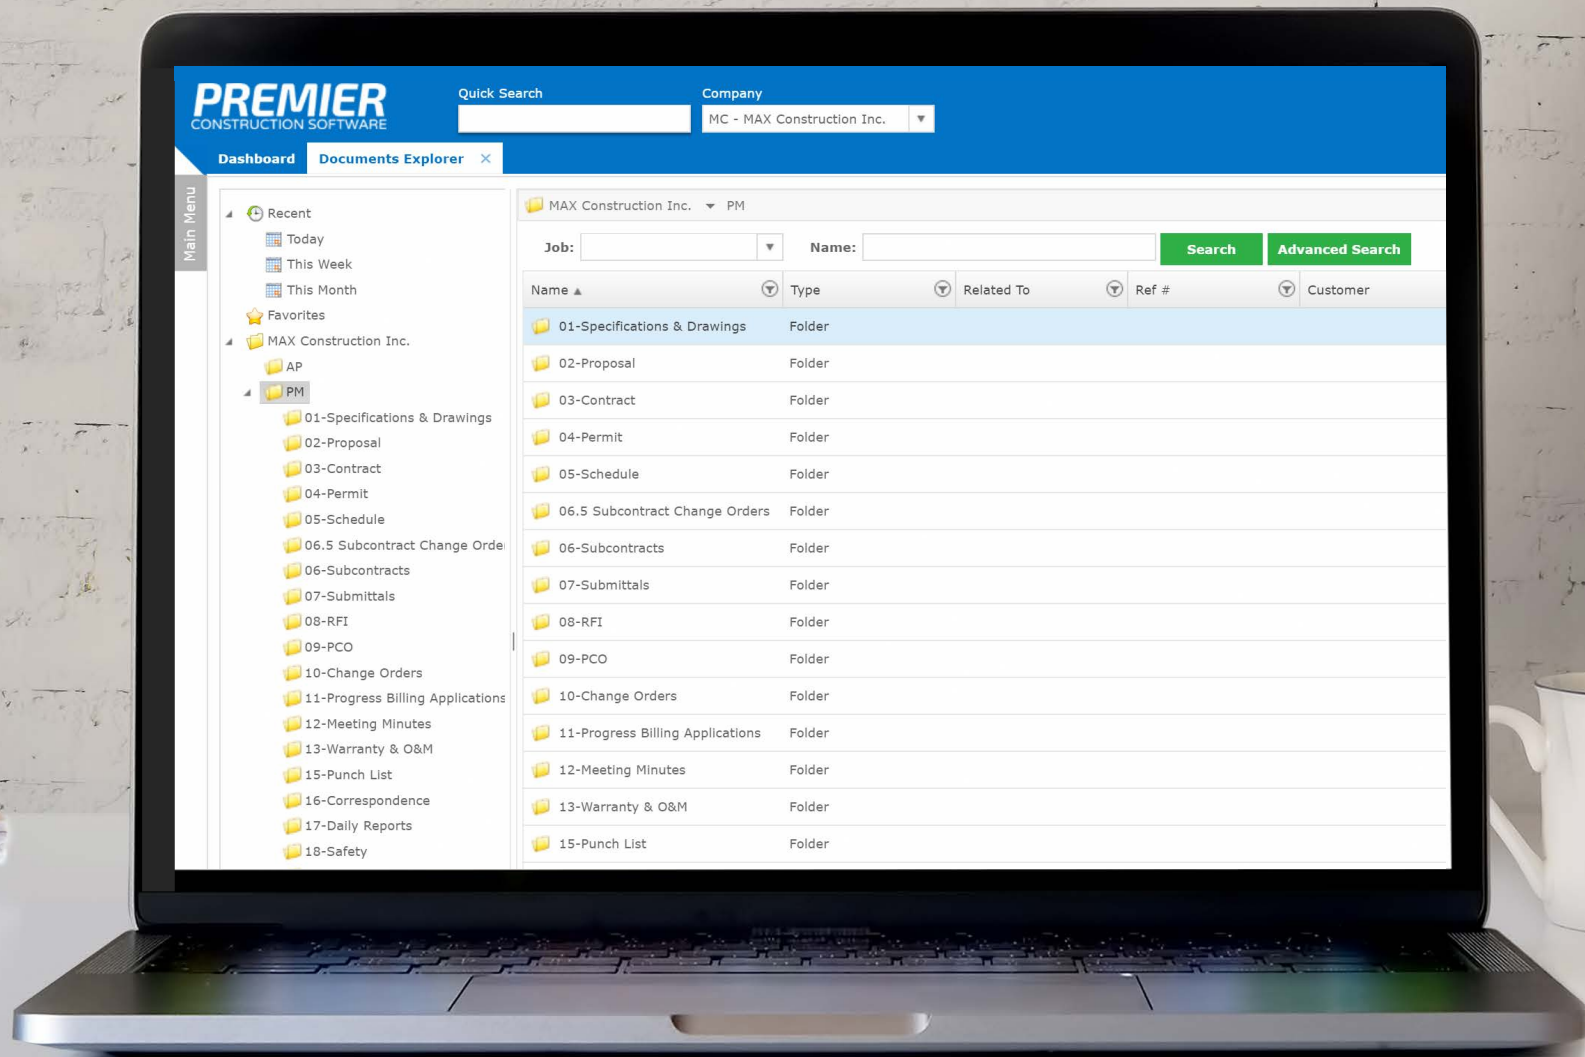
PREMIER
CONSTRUCTION SOFTWARE

Quick Search

Company
MC - MAX Construction Inc.

Dashboard
Documents Explorer ×

Main Menu

Recent
Today
This Week
This Month
Favorites
MAX Construction Inc.
AP
PM
01-Specifications & Drawings
02-Proposal
03-Contract
04-Permit
05-Schedule
06.5 Subcontract Change Orde
06-Subcontracts
07-Submittals
08-RFI
09-PCO
10-Change Orders
11-Progress Billing Applications
12-Meeting Minutes
13-Warranty & O&M
15-Punch List
16-Correspondence
17-Daily Reports
18-Safety

MAX Construction Inc. PM

Job:
Name:
Search
Advanced Search

| Name ▲ | Type | Related To | Ref # | Customer |
|---|---|---|---|---|
| 01-Specifications & Drawings | Folder | | | |
| 02-Proposal | Folder | | | |
| 03-Contract | Folder | | | |
| 04-Permit | Folder | | | |
| 05-Schedule | Folder | | | |
| 06.5 Subcontract Change Orders | Folder | | | |
| 06-Subcontracts | Folder | | | |
| 07-Submittals | Folder | | | |
| 08-RFI | Folder | | | |
| 09-PCO | Folder | | | |
| 10-Change Orders | Folder | | | |
| 11-Progress Billing Applications | Folder | | | |
| 12-Meeting Minutes | Folder | | | |
| 13-Warranty & O&M | Folder | | | |
| 15-Punch List | Folder | | | |